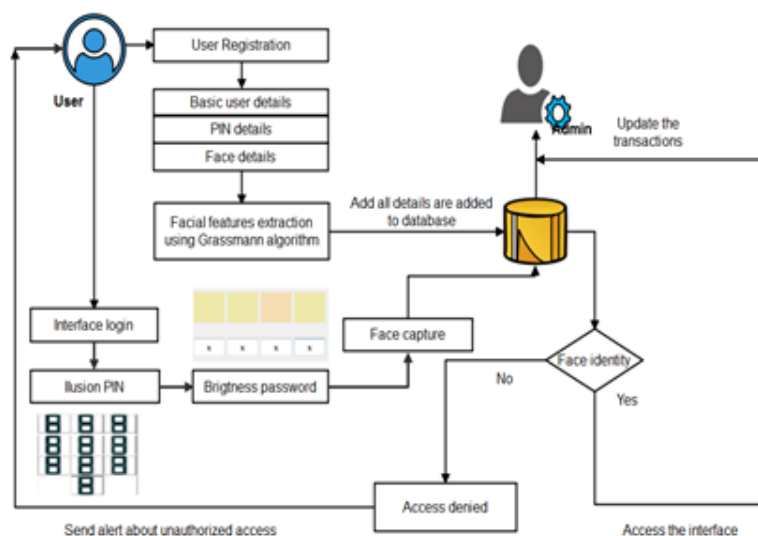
User

User Registration

Basic user details

PIN details

Face details

Facial features extraction using Grassmann algorithm

Add all details are added to database

Admin

Update the transactions

Interface login

Ilusion PIN

Brigtness password

Face capture

Face identity

No

Yes

Access denied

Send alert about unauthorized access

Access the interface